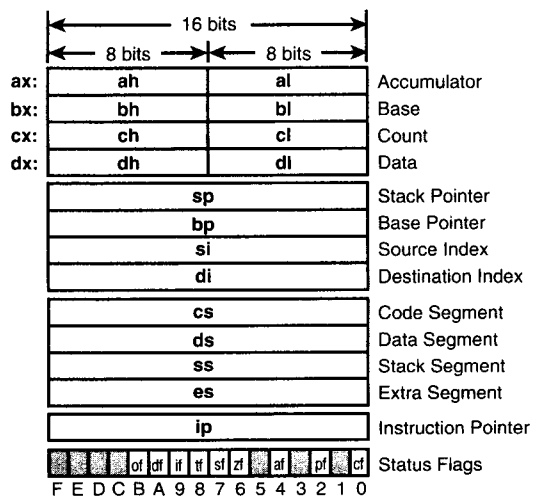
16 bits
8 bits
8 bits

| | | | |
|---|---|---|---|
| ax: | ah | al | Accumulator |
| bx: | bh | bl | Base |
| cx: | ch | cl | Count |
| dx: | dh | dl | Data |

sp Stack Pointer
bp Base Pointer
si Source Index
di Destination Index

cs Code Segment
ds Data Segment
ss Stack Segment
es Extra Segment

ip Instruction Pointer

of df if tf sf zf af pf cf Status Flags
F E D C B A 9 8 7 6 5 4 3 2 1 0